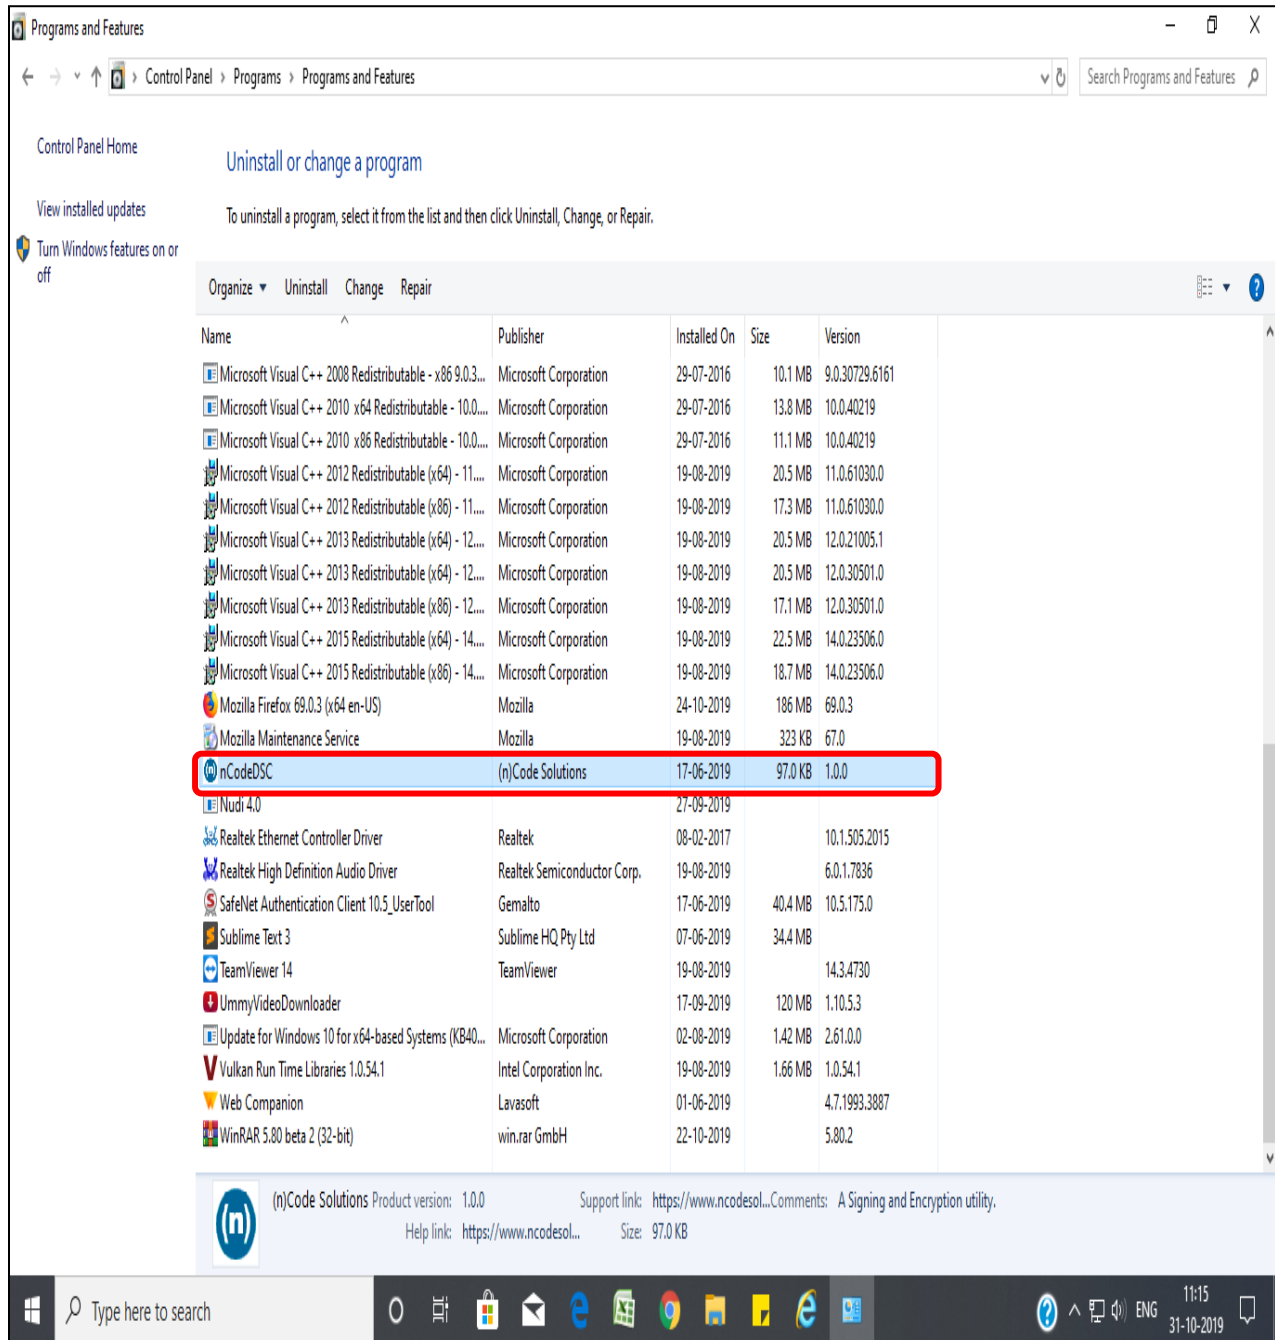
Programs and Features

Control Panel › Programs › Programs and Features

Search Programs and Features

Control Panel Home

View installed updates

Turn Windows features on or off

Uninstall or change a program

To uninstall a program, select it from the list and then click Uninstall, Change, or Repair.

Organize ▾ Uninstall Change Repair

| Name | Publisher | Installed On | Size | Version |
|---|---|---|---|---|
| Microsoft Visual C++ 2008 Redistributable - x86 9.0.3... | Microsoft Corporation | 29-07-2016 | 10.1 MB | 9.0.30729.6161 |
| Microsoft Visual C++ 2010 x64 Redistributable - 10.0.... | Microsoft Corporation | 29-07-2016 | 13.8 MB | 10.0.40219 |
| Microsoft Visual C++ 2010 x86 Redistributable - 10.0.... | Microsoft Corporation | 29-07-2016 | 11.1 MB | 10.0.40219 |
| Microsoft Visual C++ 2012 Redistributable (x64) - 11.... | Microsoft Corporation | 19-08-2019 | 20.5 MB | 11.0.61030.0 |
| Microsoft Visual C++ 2012 Redistributable (x86) - 11.... | Microsoft Corporation | 19-08-2019 | 17.3 MB | 11.0.61030.0 |
| Microsoft Visual C++ 2013 Redistributable (x64) - 12.... | Microsoft Corporation | 19-08-2019 | 20.5 MB | 12.0.21005.1 |
| Microsoft Visual C++ 2013 Redistributable (x64) - 12.... | Microsoft Corporation | 19-08-2019 | 20.5 MB | 12.0.30501.0 |
| Microsoft Visual C++ 2013 Redistributable (x86) - 12.... | Microsoft Corporation | 19-08-2019 | 17.1 MB | 12.0.30501.0 |
| Microsoft Visual C++ 2015 Redistributable (x64) - 14.... | Microsoft Corporation | 19-08-2019 | 22.5 MB | 14.0.23506.0 |
| Microsoft Visual C++ 2015 Redistributable (x86) - 14.... | Microsoft Corporation | 19-08-2019 | 18.7 MB | 14.0.23506.0 |
| Mozilla Firefox 69.0.3 (x64 en-US) | Mozilla | 24-10-2019 | 186 MB | 69.0.3 |
| Mozilla Maintenance Service | Mozilla | 19-08-2019 | 323 KB | 67.0 |
| nCodeDSC | (n)Code Solutions | 17-06-2019 | 97.0 KB | 1.0.0 |
| Nudi 4.0 | | 27-09-2019 | | |
| Realtek Ethernet Controller Driver | Realtek | 08-02-2017 | | 10.1.505.2015 |
| Realtek High Definition Audio Driver | Realtek Semiconductor Corp. | 19-08-2019 | | 6.0.1.7836 |
| SafeNet Authentication Client 10.5_UserTool | Gemalto | 17-06-2019 | 40.4 MB | 10.5.175.0 |
| Sublime Text 3 | Sublime HQ Pty Ltd | 07-06-2019 | 34.4 MB | |
| TeamViewer 14 | TeamViewer | 19-08-2019 | | 14.3.4730 |
| UmmyVideoDownloader | | 17-09-2019 | 120 MB | 1.10.5.3 |
| Update for Windows 10 for x64-based Systems (KB40... | Microsoft Corporation | 02-08-2019 | 1.42 MB | 2.61.0.0 |
| Vulkan Run Time Libraries 1.0.54.1 | Intel Corporation Inc. | 19-08-2019 | 1.66 MB | 1.0.54.1 |
| Web Companion | Lavasoft | 01-06-2019 | | 4.7.1993.3887 |
| WinRAR 5.80 beta 2 (32-bit) | win.rar GmbH | 22-10-2019 | | 5.80.2 |

(n)Code Solutions Product version: 1.0.0 Support link: https://www.ncodesol... Comments: A Signing and Encryption utility.
Help link: https://www.ncodesol... Size: 97.0 KB

Type here to search

ENG 11:15 31-10-2019